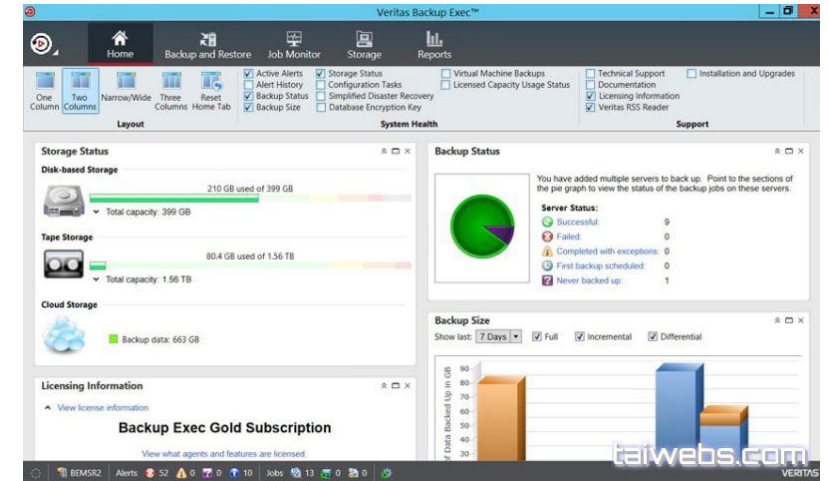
Veritas Backup Exec™

Home | Backup and Restore | Job Monitor | Storage | Reports

One Column | Two Columns | Narrow/Wide | Three Columns | Reset Home Tab

Layout

Active Alerts
Alert History
Backup Status
Backup Size
Storage Status
Configuration Tasks
Simplified Disaster Recovery
Database Encryption Key
Virtual Machine Backups
Licensed Capacity Usage Status

System Health

Technical Support
Documentation
Licensing Information
Veritas RSS Reader
Installation and Upgrades

Support

Storage Status

Disk-based Storage

210 GB used of 399 GB

Total capacity: 399 GB

Tape Storage

80.4 GB used of 1.56 TB

Total capacity: 1.56 TB

Cloud Storage

Backup data: 663 GB

Backup Status

You have added multiple servers to back up. Point to the sections of the pie graph to view the status of the backup jobs on these servers.

Server Status:

| Successful: | 9 |
|---|---|
| Failed: | 0 |
| Completed with exceptions: | 0 |
| First backup scheduled: | 0 |
| Never backed up: | 1 |

Backup Size

Show last: 7 Days Full Incremental Differential

f Data Backed Up in GB

90
80
70
60
50
40
30

Licensing Information

View license information

Backup Exec Gold Subscription

View what agents and features are licensed

BEMSR2 Alerts 52 0 0 10 Jobs 13 0 0

taiwebs.com

VERITAS